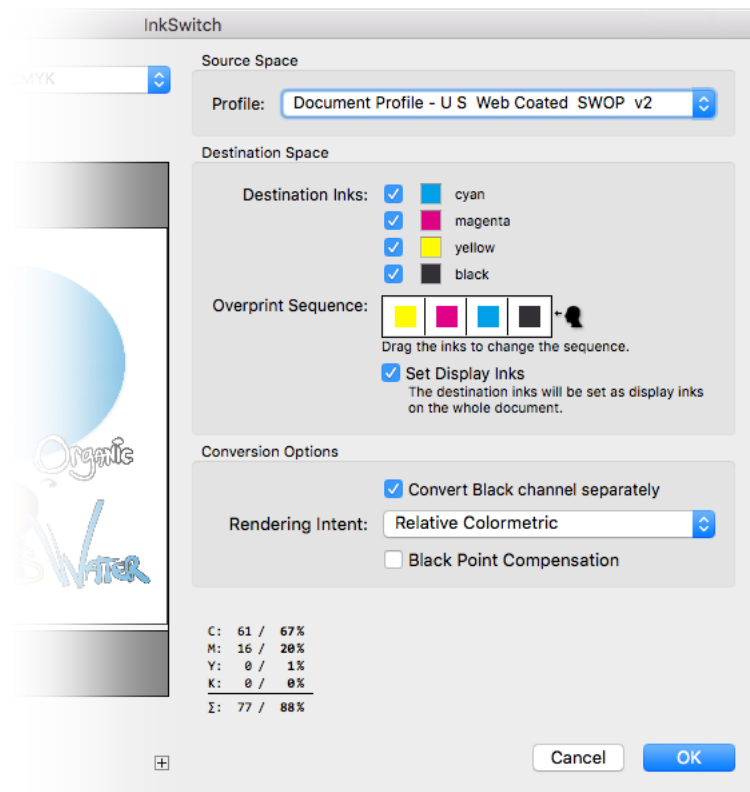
InkSwitch

MYK

Source Space

Profile: Document Profile - U S Web Coated SWOP v2

Destination Space

Destination Inks: cyan
magenta
yellow
black

Overprint Sequence:

Drag the inks to change the sequence.

Set Display Inks
The destination inks will be set as display inks on the whole document.

Organic

Water

Conversion Options

Convert Black channel separately

Rendering Intent: Relative Colormetric

Black Point Compensation

C: 61 / 67%
M: 16 / 20%
Y: 0 / 1%
K: 0 / 0%
Σ: 77 / 88%

Cancel OK